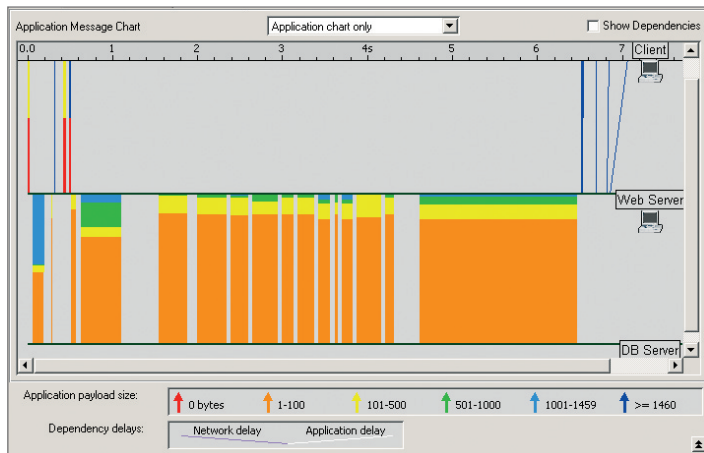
Application Message Chart

Application chart only

Show Dependencies

0.0 1 2 3 4s 5 6 7

Client

Web Server

DB Server

Application payload size:

0 bytes 1-100 101-500 501-1000 1001-1459 >= 1460

Dependency delays:

Network delay Application delay